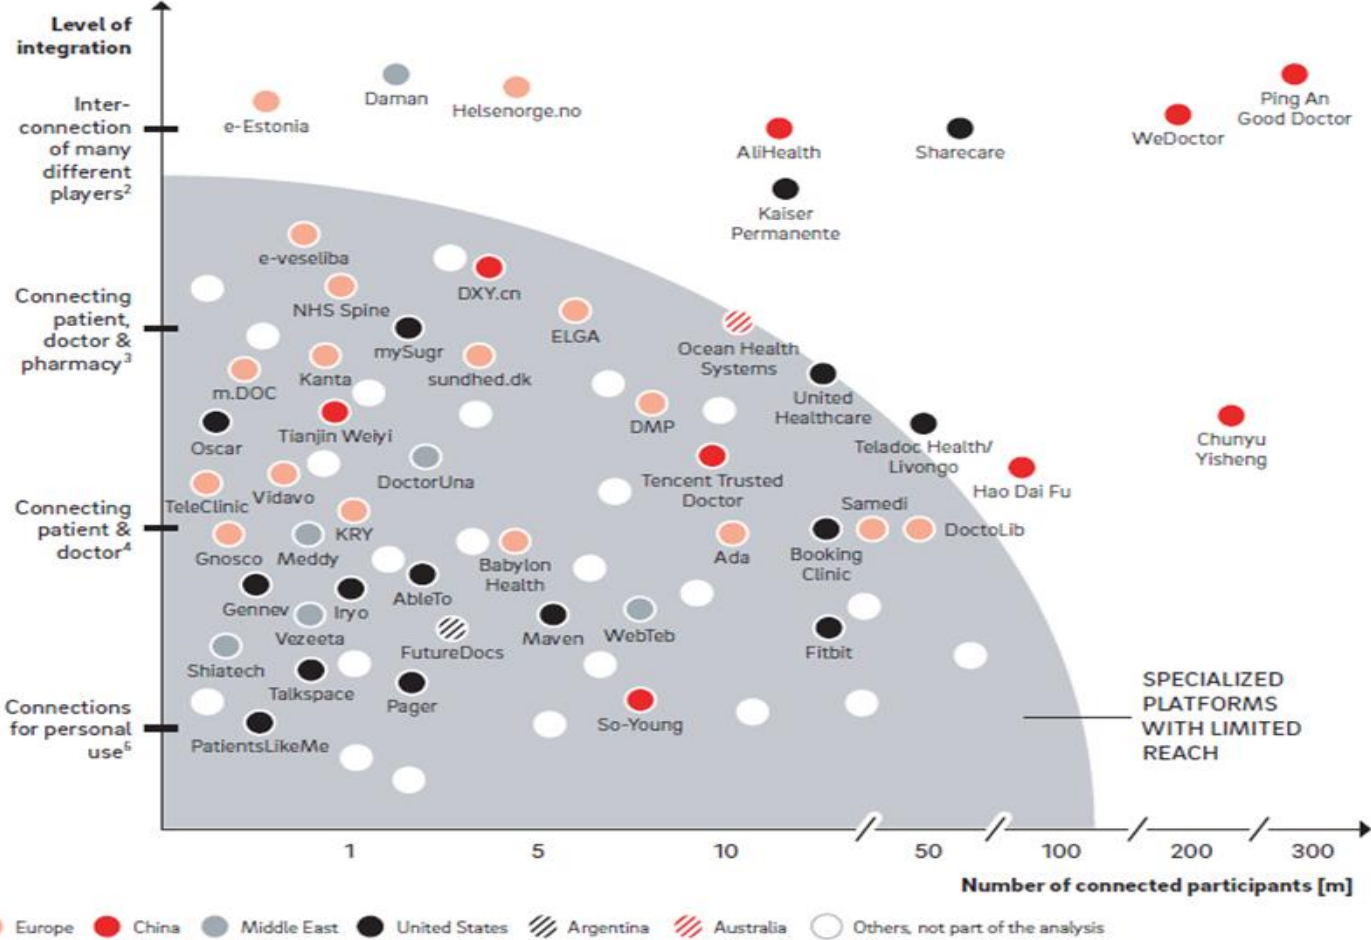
Level of integration

Inter-connection of many different players$^2$

Connecting patient, doctor & pharmacy$^3$

Connecting patient & doctor$^4$

Connections for personal use$^5$

e-Estonia
Daman
Helsenorge.no
AliHealth
Sharecare
WeDoctor
Ping An Good Doctor
Kaiser Permanente
e-veseliba
DXY.cn
NHS Spine
mySugr
ELGA
Ocean Health Systems
m.DOC
Kanta
sundhed.dk
United Healthcare
Oscar
Tianjin Weiyi
DMP
Teladoc Health/ Livongo
Chunyu Yisheng
DoctorUna
Tencent Trusted Doctor
Hao Dai Fu
TeleClinic
Vidavo
Samedi
KRY
DoctoLib
Gnosco
Meddy
Babylon Health
Ada
Booking Clinic
Gennev
Iryo
AbleTo
Vezeeta
FutureDocs
Maven
WebTeb
Fitbit
Shiatech
Talkspace
Pager
So-Young
PatientsLikeMe

SPECIALIZED PLATFORMS WITH LIMITED REACH

1
5
10
50
100
200
300

Number of connected participants [m]

Europe
China
Middle East
United States
Argentina
Australia
Others, not part of the analysis